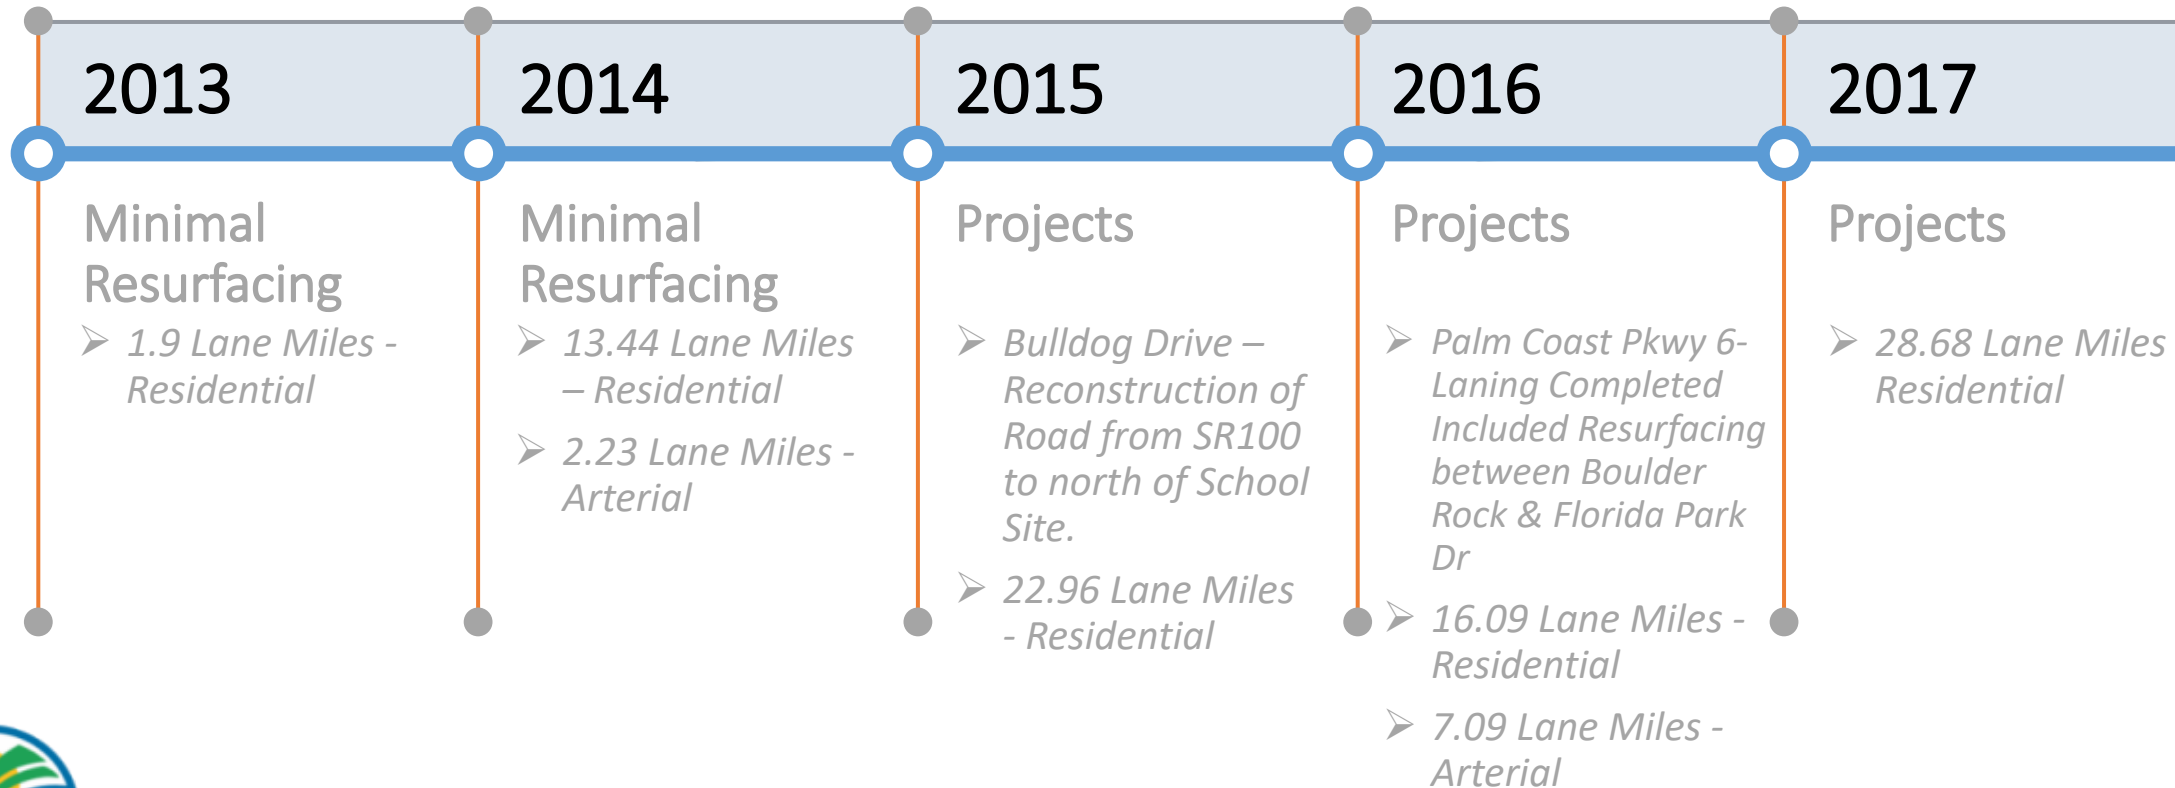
2013

Minimal Resurfacing

➢ 1.9 Lane Miles - Residential

2014

Minimal Resurfacing

➢ 13.44 Lane Miles – Residential

➢ 2.23 Lane Miles - Arterial

2015

Projects

➢ Bulldog Drive – Reconstruction of Road from SR100 to north of School Site.

➢ 22.96 Lane Miles - Residential

2016

Projects

➢ Palm Coast Pkwy 6-Laning Completed Included Resurfacing between Boulder Rock & Florida Park Dr

➢ 16.09 Lane Miles - Residential

➢ 7.09 Lane Miles - Arterial

2017

Projects

➢ 28.68 Lane Miles Residential